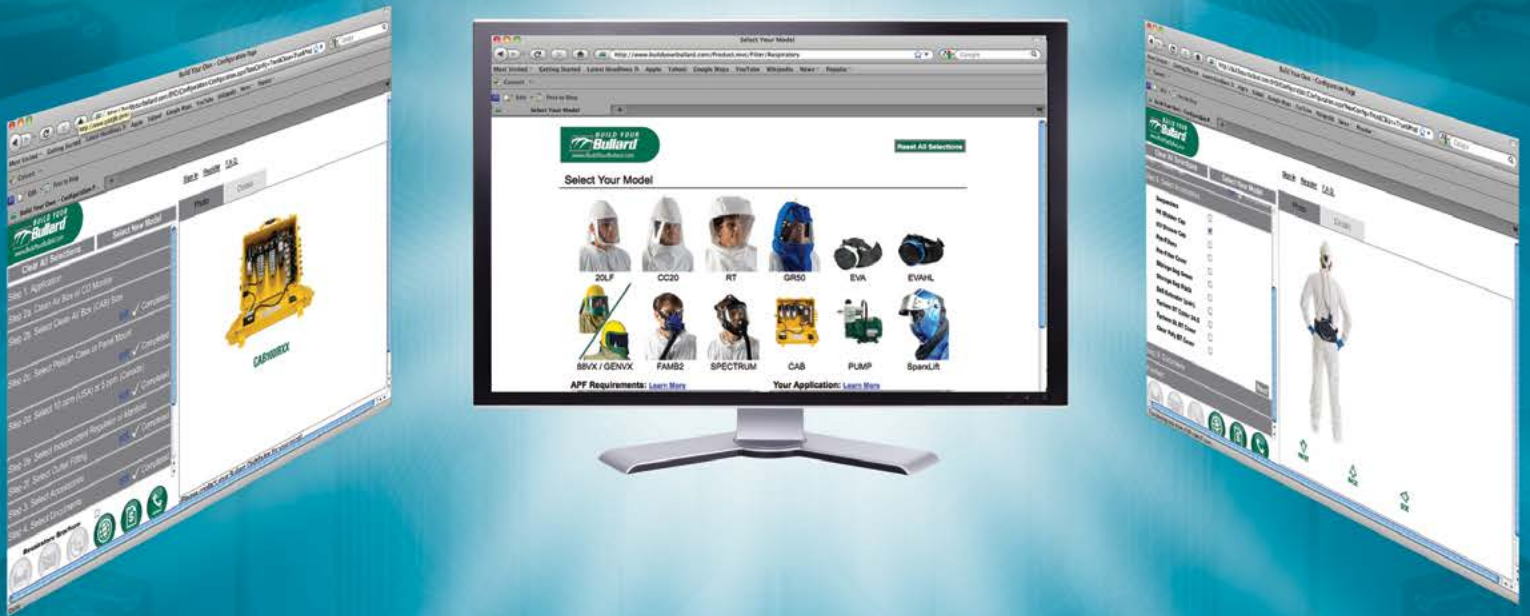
Select Your Model

http://www.buildyourbullard.com/Product.mvc/Filter/Respiratory

Most Visited Getting Started Latest Headlines Apple Yahoo! Google Maps YouTube Wikipedia News Popular

Select Your Model

BUILD YOUR Bullard www.BuildYourBullard.com

Reset All Selections

Select Your Model

20LF CC20 RT GR50 EVA EVAHL

88VX / GENVX FAMB2 SPECTRUM CAB PUMP SparxLift

APF Requirements: Learn More Your Application: Learn More

Build Your Own - Configuration Page

BUILD YOUR Bullard

Select New Model

Clear All Selections

Step 1: Application

Step 2a: Claim Air Box or CO Monitor

Step 2b: Select Clean Air Box (CAB) Size

Step 2c: Select Pelican Case or Panel Mount

Step 2d: Select 10 scfm (USA) or 5 scfm (Canada)

Step 2e: Select Independent Regulator or Manifold

Step 2f: Select Outlet Fitting

Step 3: Select Accessories

Step 4: Select Enclosures

Completed

Photo Details

CAB10ORXX

Build Your Own - Configuration Page

BUILD YOUR Bullard

Clear All Selections

Select New Model

Photo Details